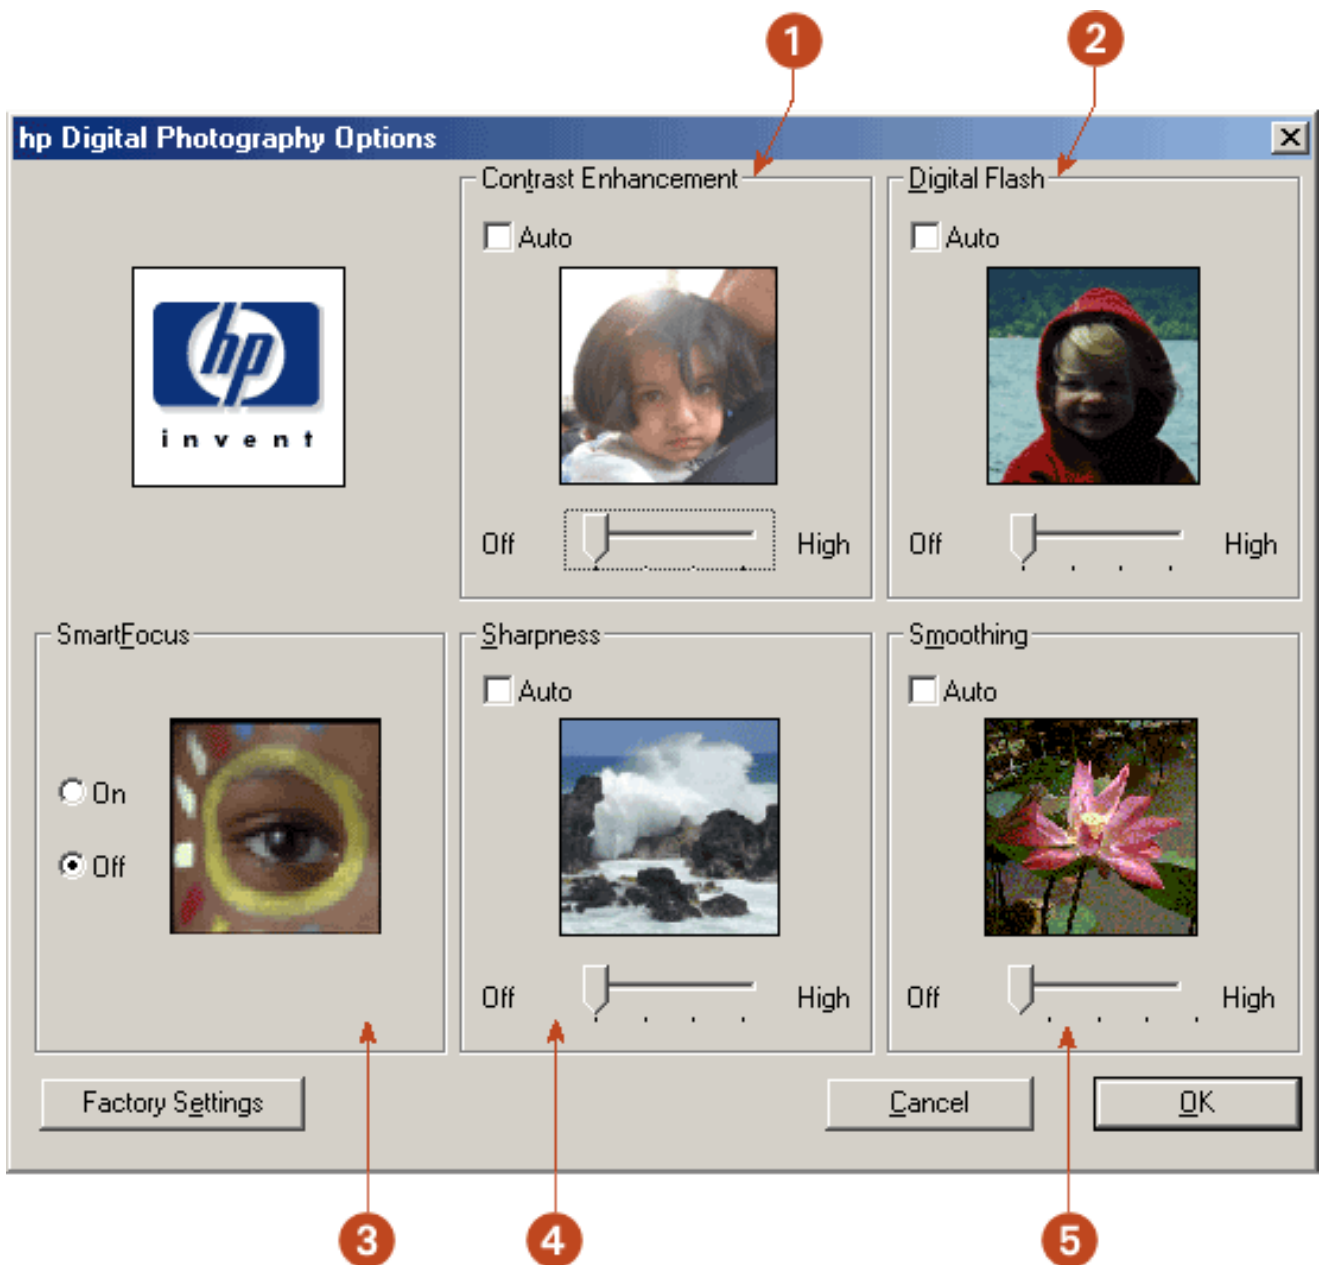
1
2
hp Digital Photography Options
Contrast Enhancement
Auto
Off
High
Digital Flash
Auto
Off
High
hp
invent
SmartFocus
On
Off
Sharpness
Auto
Off
High
Smoothing
Auto
Off
High
Factory Settings
Cancel
OK
3
4
5